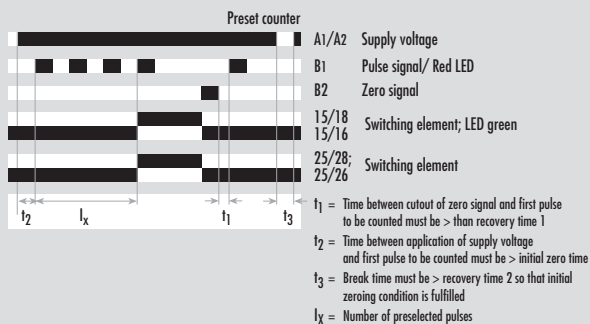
Preset counter

A1/A2 Supply voltage

B1 Pulse signal/ Red LED

B2 Zero signal

15/18
15/16 Switching element; LED green

25/28;
25/26 Switching element

$t_2$ $l_x$ $t_1$ $t_3$

$t_1$ = Time between cutout of zero signal and first pulse to be counted must be > than recovery time 1

$t_2$ = Time between application of supply voltage and first pulse to be counted must be > initial zero time

$t_3$ = Break time must be > recovery time 2 so that initial zeroing condition is fulfilled

$l_x$ = Number of preselected pulses